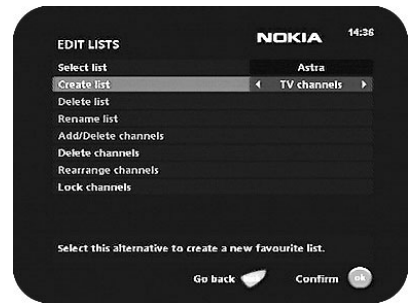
EDIT LISTS

NOKIA

14:36

| | |
|---|---|
| Select list | Astra |
| Create list | ◄ TV channels ► |
| Delete list | |
| Rename list | |
| Add/Delete channels | |
| Delete channels | |
| Rearrange channels | |
| Lock channels | |

Select this alternative to create a new favourite list.

Go back

Confirm

ok